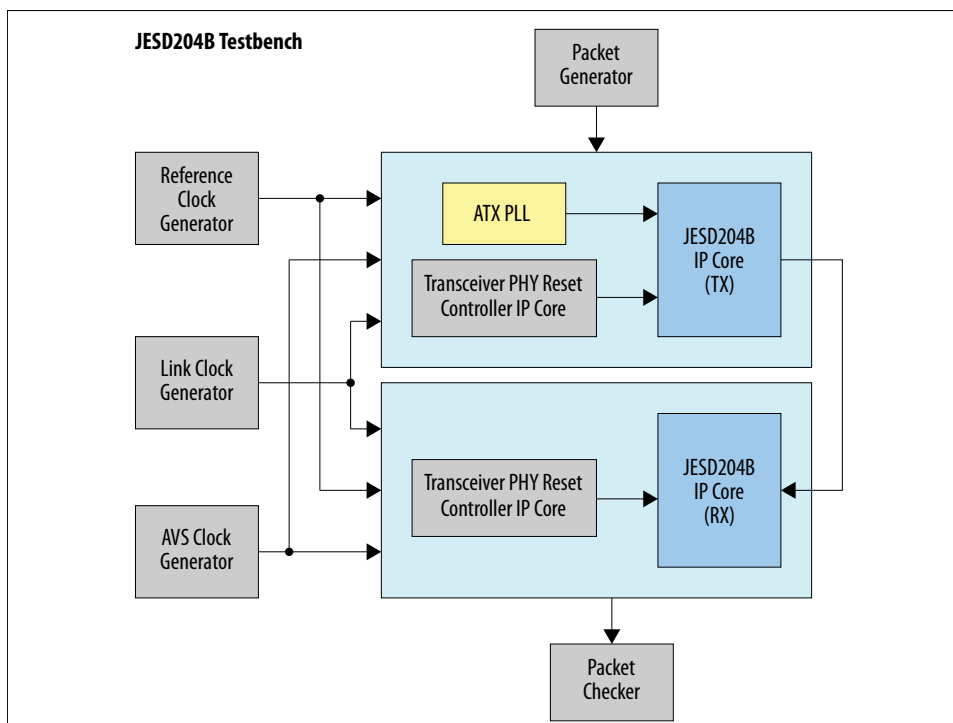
JESD204B Testbench

Packet Generator

Reference Clock Generator

ATX PLL

JESD204B IP Core (TX)

Transceiver PHY Reset Controller IP Core

Link Clock Generator

Transceiver PHY Reset Controller IP Core

JESD204B IP Core (RX)

AVS Clock Generator

Packet Checker